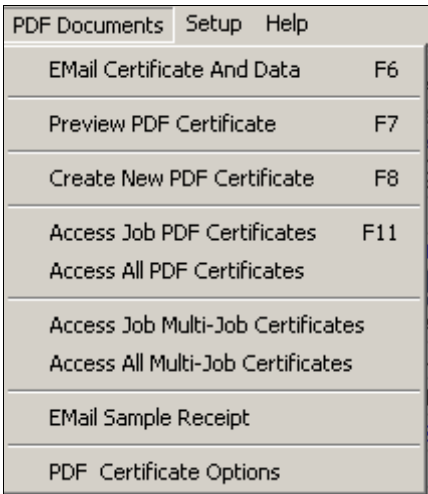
PDF Documents Setup Help

EMail Certificate And Data F6

Preview PDF Certificate F7

Create New PDF Certificate F8

Access Job PDF Certificates F11
Access All PDF Certificates

Access Job Multi-Job Certificates
Access All Multi-Job Certificates

EMail Sample Receipt

PDF Certificate Options